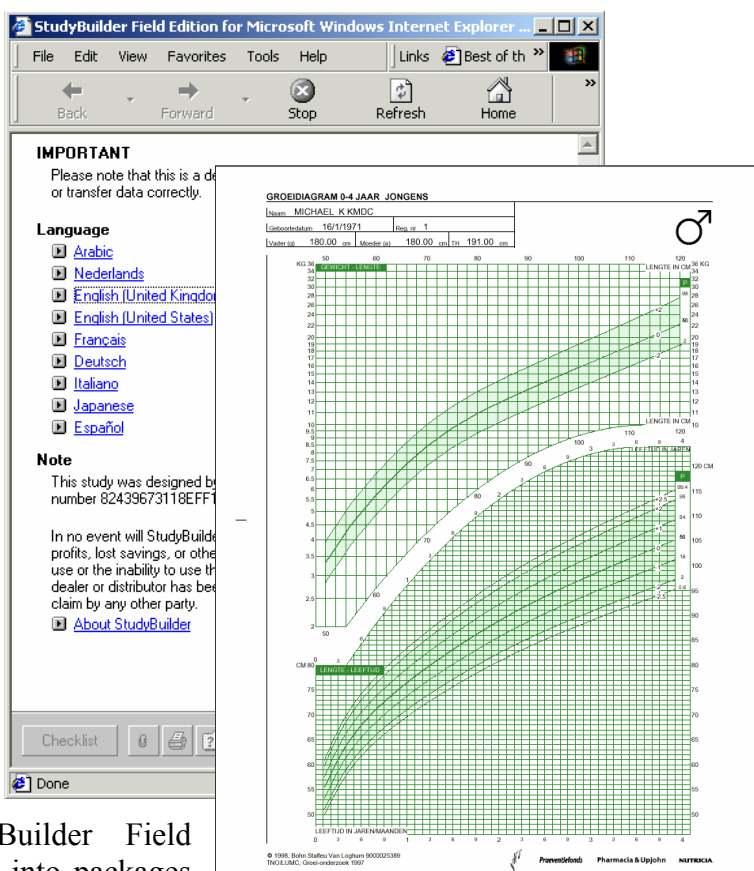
StudyBuilder Field Edition for Microsoft Windows Internet Explorer ...

File Edit View Favorites Tools Help Links Best of th

Back Forward Stop Refresh Home

IMPORTANT

Please note that this is a de or transfer data correctly.

Language

Arabic

Nederlands

English (United Kingdo

English (United States)

Français

Deutsch

Italiano

Japanese

Español

Note

This study was designed by number 82439673118EFF1

In no event will StudyBuilde profits, lost savings, or othe use or the inability to use th dealer or distributor has bee claim by any other party.

About StudyBuilder

Checklist

Done

GROEIDIAGRAM 0-4 JAAR JONGENS

| Naam MICHAEL K KMDC | |
|---|---|
| Geboortedatum 16/1/1971 | Reg. nr 1 |
| Vader (g) 180.00 cm Moeder (g) 180.00 cm TH 191.00 cm | |

♂

GEWICHT - LENGTE

LENGTE IN CM

KG

LENGTE - LEEFTIJD

LEEFTIJD IN JAREN/MAANDEN

CM

© 1998, Bohn Stafleu Van Loghum 9000025389
TNO/LUMC, Groei-onderzoek 1997

Praeventiefonds Pharmacia & Upjohn NUTRICIA

Builder Field into packages